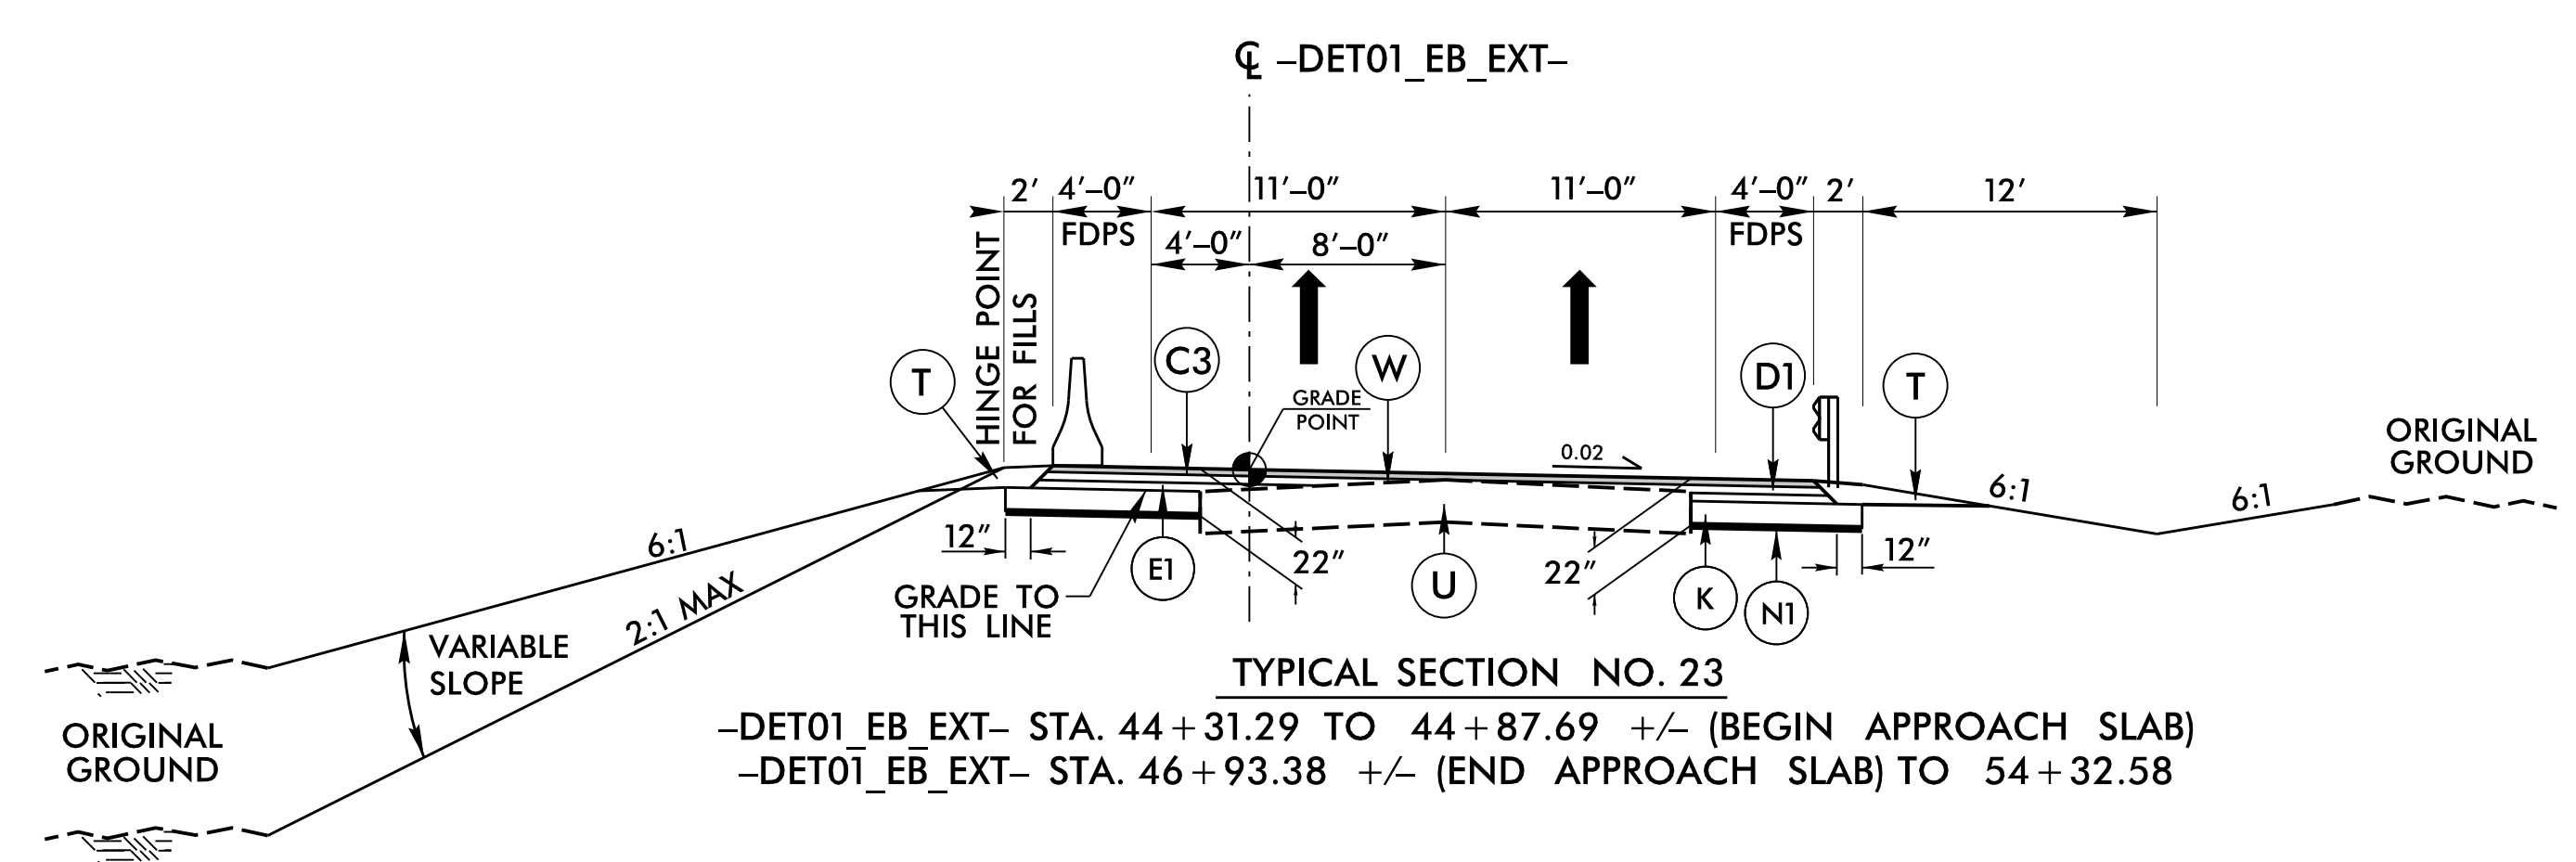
℄ –DET01_EB_EXT–

2′ 4′–0″ 11′–0″ 11′–0″ 4′–0″ 2′ 12′

FDPS 4′–0″ 8′–0″ FDPS

HINGE POINT FOR FILLS

T C3 W D1 T

GRADE POINT

0.02

ORIGINAL GROUND

6:1 6:1

6:1

12″ E1 22″ U 22″ K N1 12″

2:1 MAX

GRADE TO THIS LINE

VARIABLE SLOPE

ORIGINAL GROUND

TYPICAL SECTION NO. 23

–DET01_EB_EXT– STA. 44 + 31.29 TO 44 + 87.69 +/– (BEGIN APPROACH SLAB)
–DET01_EB_EXT– STA. 46 + 93.38 +/– (END APPROACH SLAB) TO 54 + 32.58